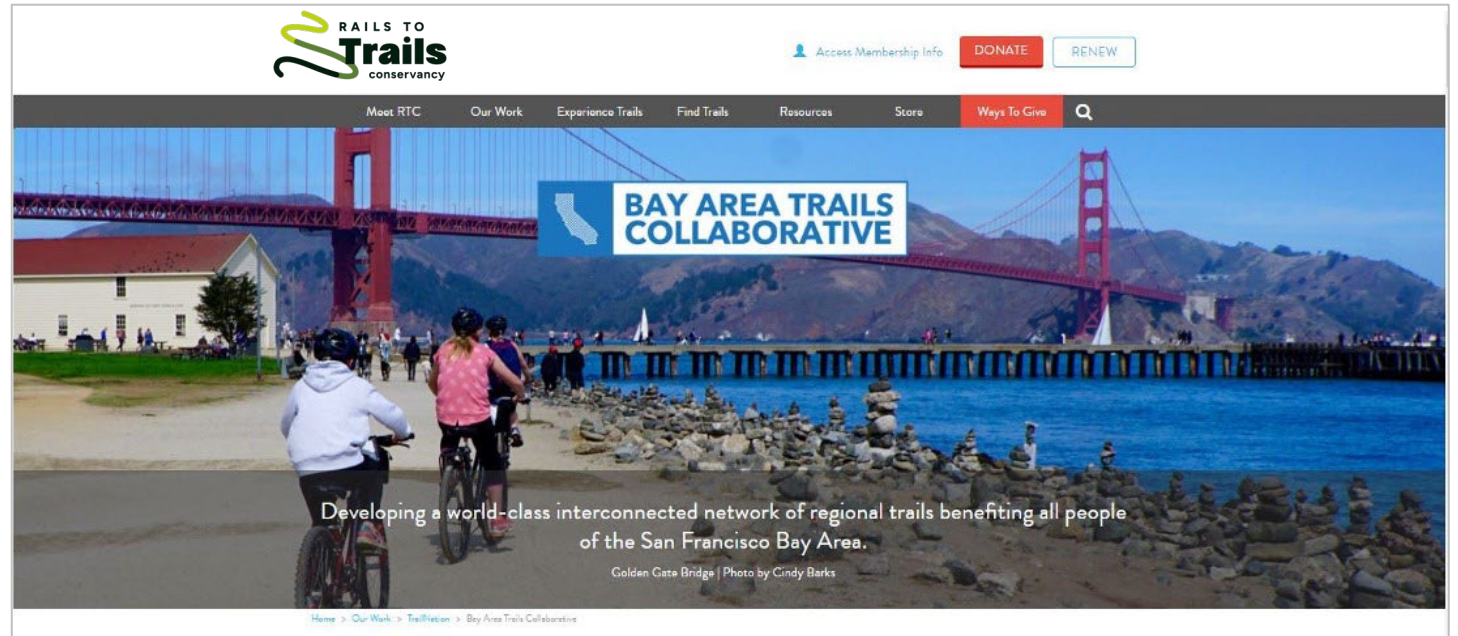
RAILS TO Trails conservancy

Access Membership Info DONATE RENEW

Meet RTC Our Work Experience Trails Find Trails Resources Store Ways To Give

BAY AREA TRAILS COLLABORATIVE

Developing a world-class interconnected network of regional trails benefiting all people of the San Francisco Bay Area.

Golden Gate Bridge | Photo by Cindy Barks

Home > Our Work > TrailNation > Bay Area Trails Collaborative